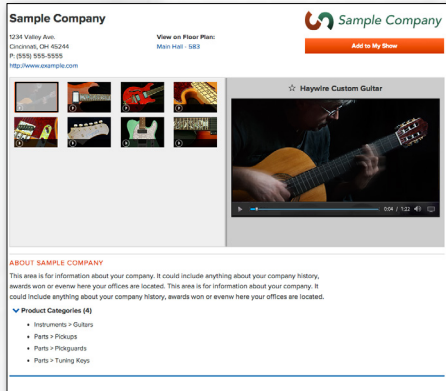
Sample Company

1234 Valley Ave.
Cincinnati, OH 45244
P: (555) 555-5555
http://www.example.com

View on Floor Plan:
Main Hall - 583

Sample Company

Add to My Show

☆ Haywire Custom Guitar

0:04 / 1:22

ABOUT SAMPLE COMPANY

This area is for information about your company. It could include anything about your company history, awards won or evenw here your offices are located. This area is for information about your company. It could include anything about your company history, awards won or evenw here your offices are located.

Product Categories (4)

- Instruments > Guitars
- Parts > Pickups
- Parts > Pickguards
- Parts > Tuning Keys